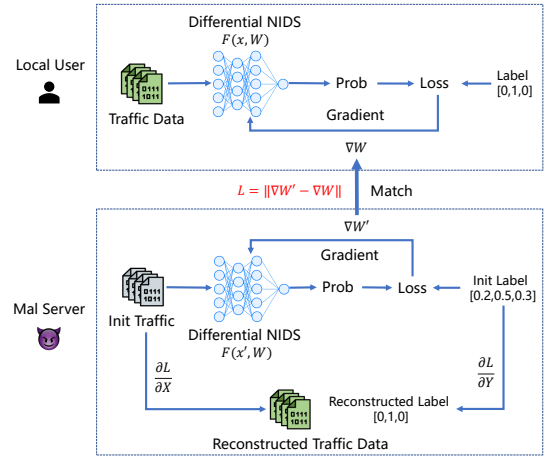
Local User

Differential NIDS
$F(x, W)$

0111
1011

Traffic Data

Prob

Loss

Label
[0,1,0]

Gradient

$\nabla W$

$L = \|\nabla W' - \nabla W\|$

Match

$\nabla W'$

Gradient

Mal Server

0111
1011

Init Traffic

Prob

Loss

Init Label
[0.2,0.5,0.3]

Differential NIDS
$F(x', W)$

$\frac{\partial L}{\partial X}$

$\frac{\partial L}{\partial Y}$

0111
1011

Reconstructed Label
[0,1,0]

Reconstructed Traffic Data